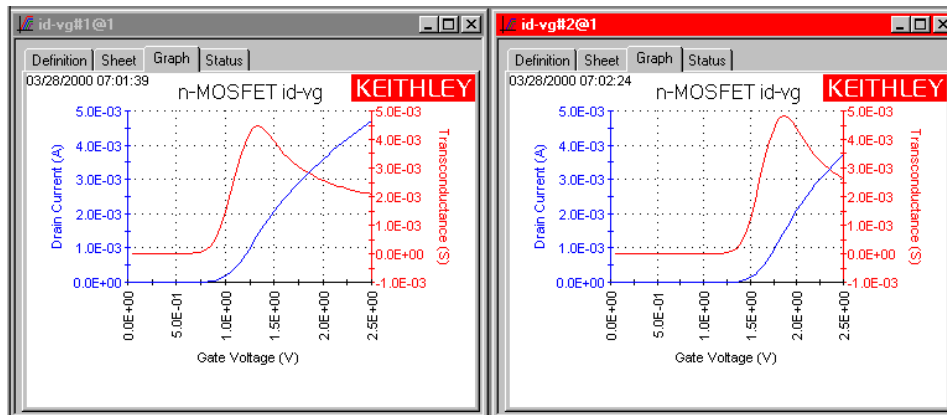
id-vg#1@1

Definition | Sheet | Graph | Status

03/28/2000 07:01:39

n-MOSFET id-vg

KEITHLEY

Drain Current (A)

5.0E-03
4.0E-03
3.0E-03
2.0E-03
1.0E-03
0.0E+00

Transconductance (S)

5.0E-03
4.0E-03
3.0E-03
2.0E-03
1.0E-03
0.0E+00
-1.0E-03

0.0E+00
5.0E-01
1.0E+00
1.5E+00
2.0E+00
2.5E+00

Gate Voltage (V)

id-vg#2@1

Definition | Sheet | Graph | Status

03/28/2000 07:02:24

n-MOSFET id-vg

KEITHLEY

Drain Current (A)

5.0E-03
4.0E-03
3.0E-03
2.0E-03
1.0E-03
0.0E+00

Transconductance (S)

5.0E-03
4.0E-03
3.0E-03
2.0E-03
1.0E-03
0.0E+00
-1.0E-03

0.0E+00
5.0E-01
1.0E+00
1.5E+00
2.0E+00
2.5E+00

Gate Voltage (V)